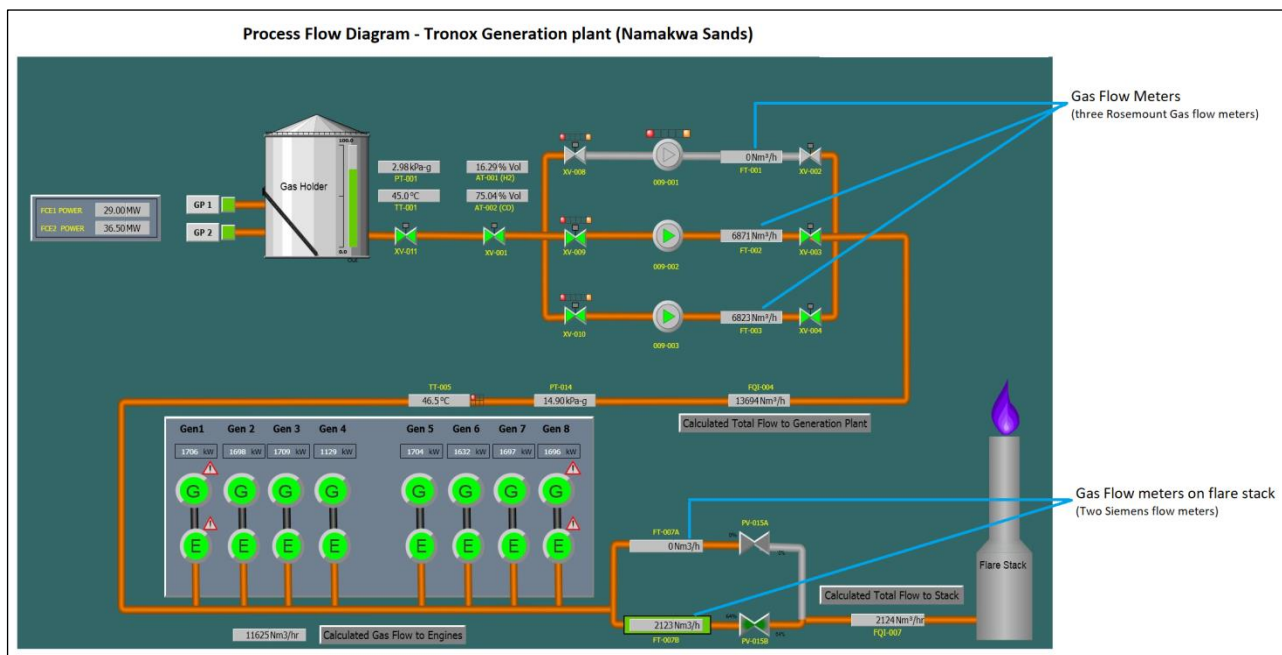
Process Flow Diagram - Tronox Generation plant (Namakwa Sands)

Gas Flow Meters
(three Rosemount Gas flow meters)

FCE1 POWER 29.00 MW
FCE2 POWER 36.50 MW

GP 1
GP 2

Gas Holder

2.98 kPa-g
PT-001
45.0 °C
TT-001

16.29 % Vol
AT-001 (H2)
75.04 % Vol
AT-002 (CO)

XV-011
XV-001

XV-008
009-001
0 Nm³/h
FT-001
XV-002

XV-009
009-002
6871 Nm³/h
FT-002
XV-003

XV-010
009-003
6823 Nm³/h
FT-003
XV-004

TT-005
46.5 °C
PT-014
14.90 kPa-g
FQI-004
13694 Nm³/h
Calculated Total Flow to Generation Plant

| Gen1 | Gen 2 | Gen 3 | Gen 4 | Gen 5 | Gen 6 | Gen 7 | Gen 8 |
|---|---|---|---|---|---|---|---|
| 1706 kW | 1698 kW | 1709 kW | 1129 kW | 1704 kW | 1632 kW | 1697 kW | 1696 kW |

G G G G G G G G
E E E E E E E E

Gas Flow meters on flare stack
(Two Siemens flow meters)

FT-007A
0 Nm3/h
PV-015A

2123 Nm3/h
FT-007B
PV-015B

Calculated Total Flow to Stack
2124 Nm³/hr
FQI-007

Flare Stack

11625 Nm3/hr
Calculated Gas Flow to Engines